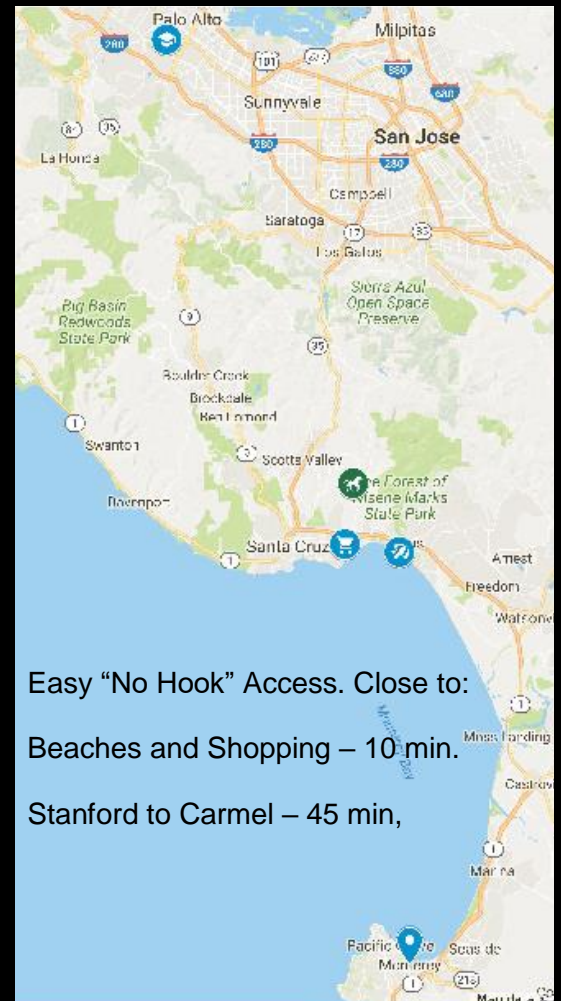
Palo Alto
Milpitas
280
101
237
880
680
Sunnyvale
San Jose
84
35
280
280
La Honda
Campbell
Saratoga
17
85
Los Gatos
Sierra Azul Open Space Preserve
Big Basin Redwoods State Park
9
35
Boulder Creek
Brookdale
Ben Lomond
1
Swanton
Scotts Valley
The Forest of Nisene Marks State Park
Davenport
Santa Cruz
Amest
Freedom
Watsonville
Easy “No Hook” Access. Close to:
1
Beaches and Shopping – 10 min.
Moss Landing
Stanford to Carmel – 45 min,
Castroville
1
Marina
Pacific Grove
Seaside
Monterey
1
218